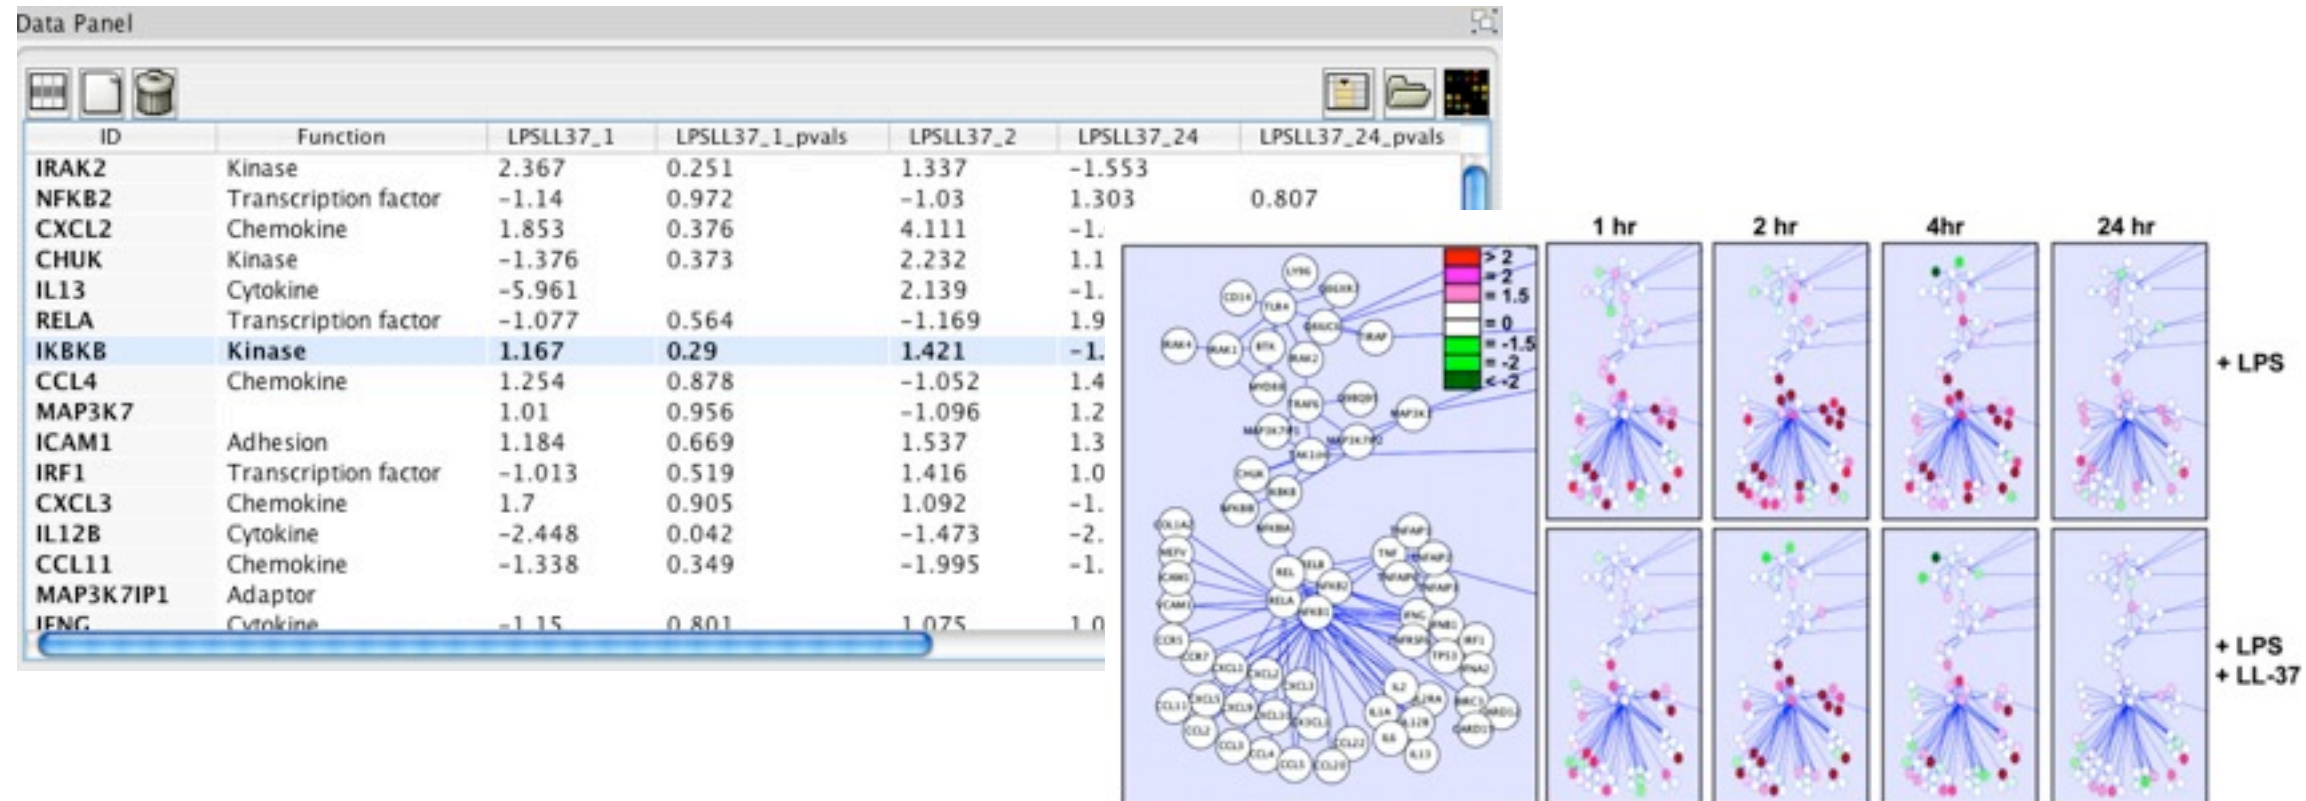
Data Panel

| ID | Function | LPSLL37_1 | LPSLL37_1_pvals | LPSLL37_2 | LPSLL37_24 | LPSLL37_24_pvals |
|---|---|---|---|---|---|---|
| IRAK2 | Kinase | 2.367 | 0.251 | 1.337 | -1.553 | |
| NFKB2 | Transcription factor | -1.14 | 0.972 | -1.03 | 1.303 | 0.807 |
| CXCL2 | Chemokine | 1.853 | 0.376 | 4.111 | -1. | |
| CHUK | Kinase | -1.376 | 0.373 | 2.232 | 1.1 | |
| IL13 | Cytokine | -5.961 | | 2.139 | -1. | |
| RELA | Transcription factor | -1.077 | 0.564 | -1.169 | 1.9 | |
| IKBKB | Kinase | 1.167 | 0.29 | 1.421 | -1. | |
| CCL4 | Chemokine | 1.254 | 0.878 | -1.052 | 1.4 | |
| MAP3K7 | | 1.01 | 0.956 | -1.096 | 1.2 | |
| ICAM1 | Adhesion | 1.184 | 0.669 | 1.537 | 1.3 | |
| IRF1 | Transcription factor | -1.013 | 0.519 | 1.416 | 1.0 | |
| CXCL3 | Chemokine | 1.7 | 0.905 | 1.092 | -1. | |
| IL12B | Cytokine | -2.448 | 0.042 | -1.473 | -2. | |
| CCL11 | Chemokine | -1.338 | 0.349 | -1.995 | -1. | |
| MAP3K7IP1 | Adaptor | | | | | |
| IFNG | Cytokine | -1.15 | 0.801 | 1.075 | 1.0 | |

> 2
= 2
= 1.5
= 0
= -1.5
= -2
< -2

1 hr
2 hr
4hr
24 hr

+ LPS

+ LPS
+ LL-37